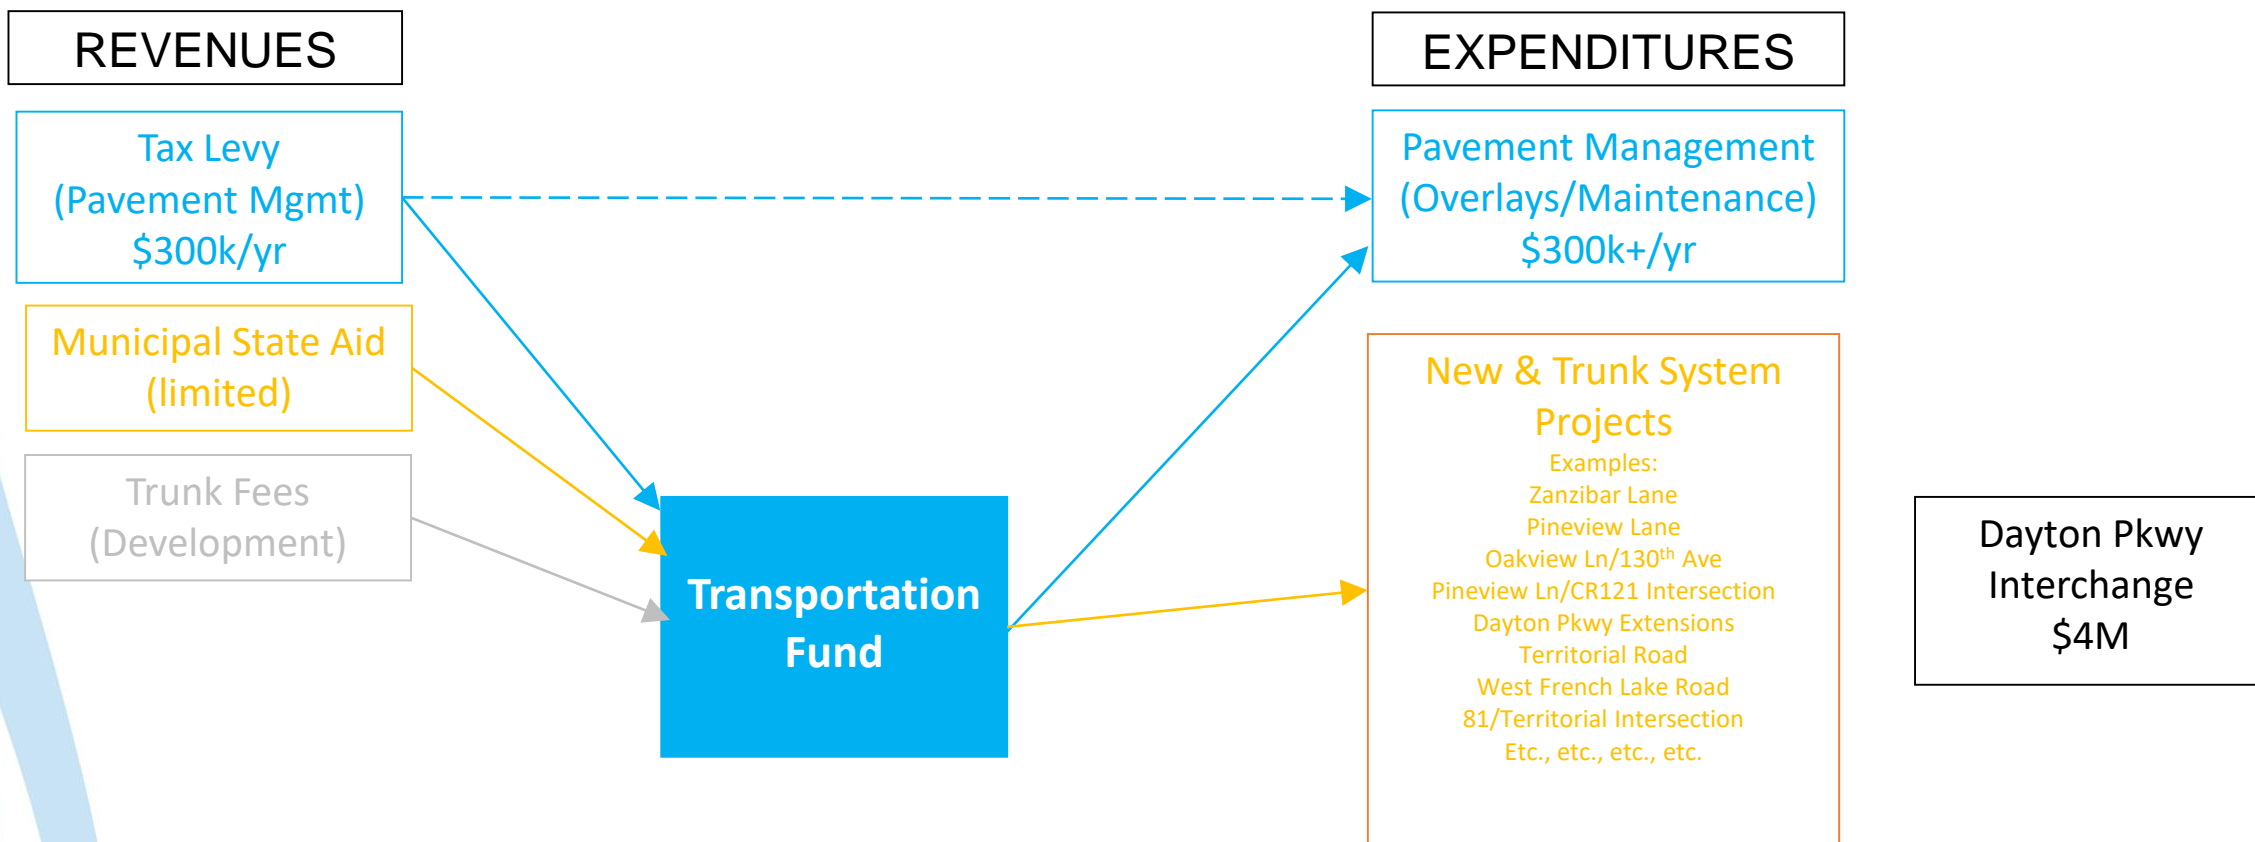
REVENUES

Tax Levy
(Pavement Mgmt)
$300k/yr

Municipal State Aid
(limited)

Trunk Fees
(Development)

Transportation Fund

EXPENDITURES

Pavement Management
(Overlays/Maintenance)
$300k+/yr

New & Trunk System Projects
Examples:
Zanzibar Lane
Pineview Lane
Oakview Ln/130$^{th}$ Ave
Pineview Ln/CR121 Intersection
Dayton Pkwy Extensions
Territorial Road
West French Lake Road
81/Territorial Intersection
Etc., etc., etc., etc.

Dayton Pkwy
Interchange
$4M